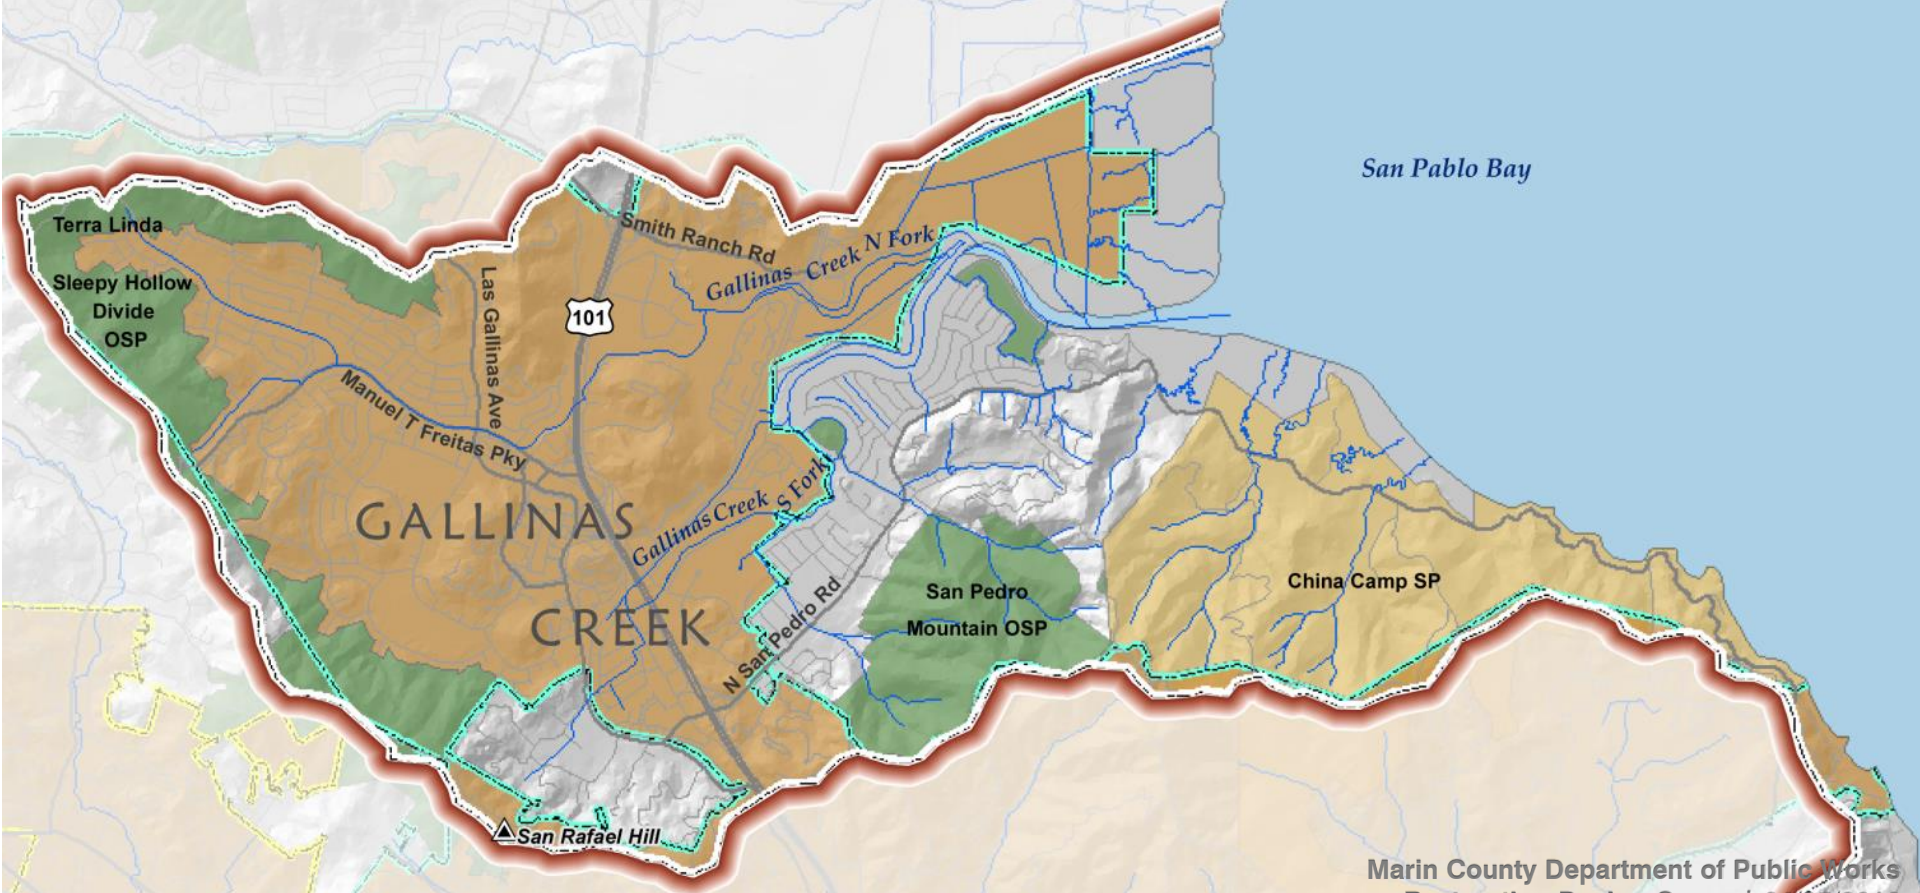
San Pablo Bay

Terra Linda

Sleepy Hollow Divide OSP

Smith Ranch Rd

Gallinas Creek N Fork

Las Gallinas Ave

101

Manuel T Freitas Pky

GALLINAS CREEK

Gallinas Creek S Fork

N San Pedro Rd

San Pedro Mountain OSP

China Camp SP

San Rafael Hill

Marin County Department of Public Works
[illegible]